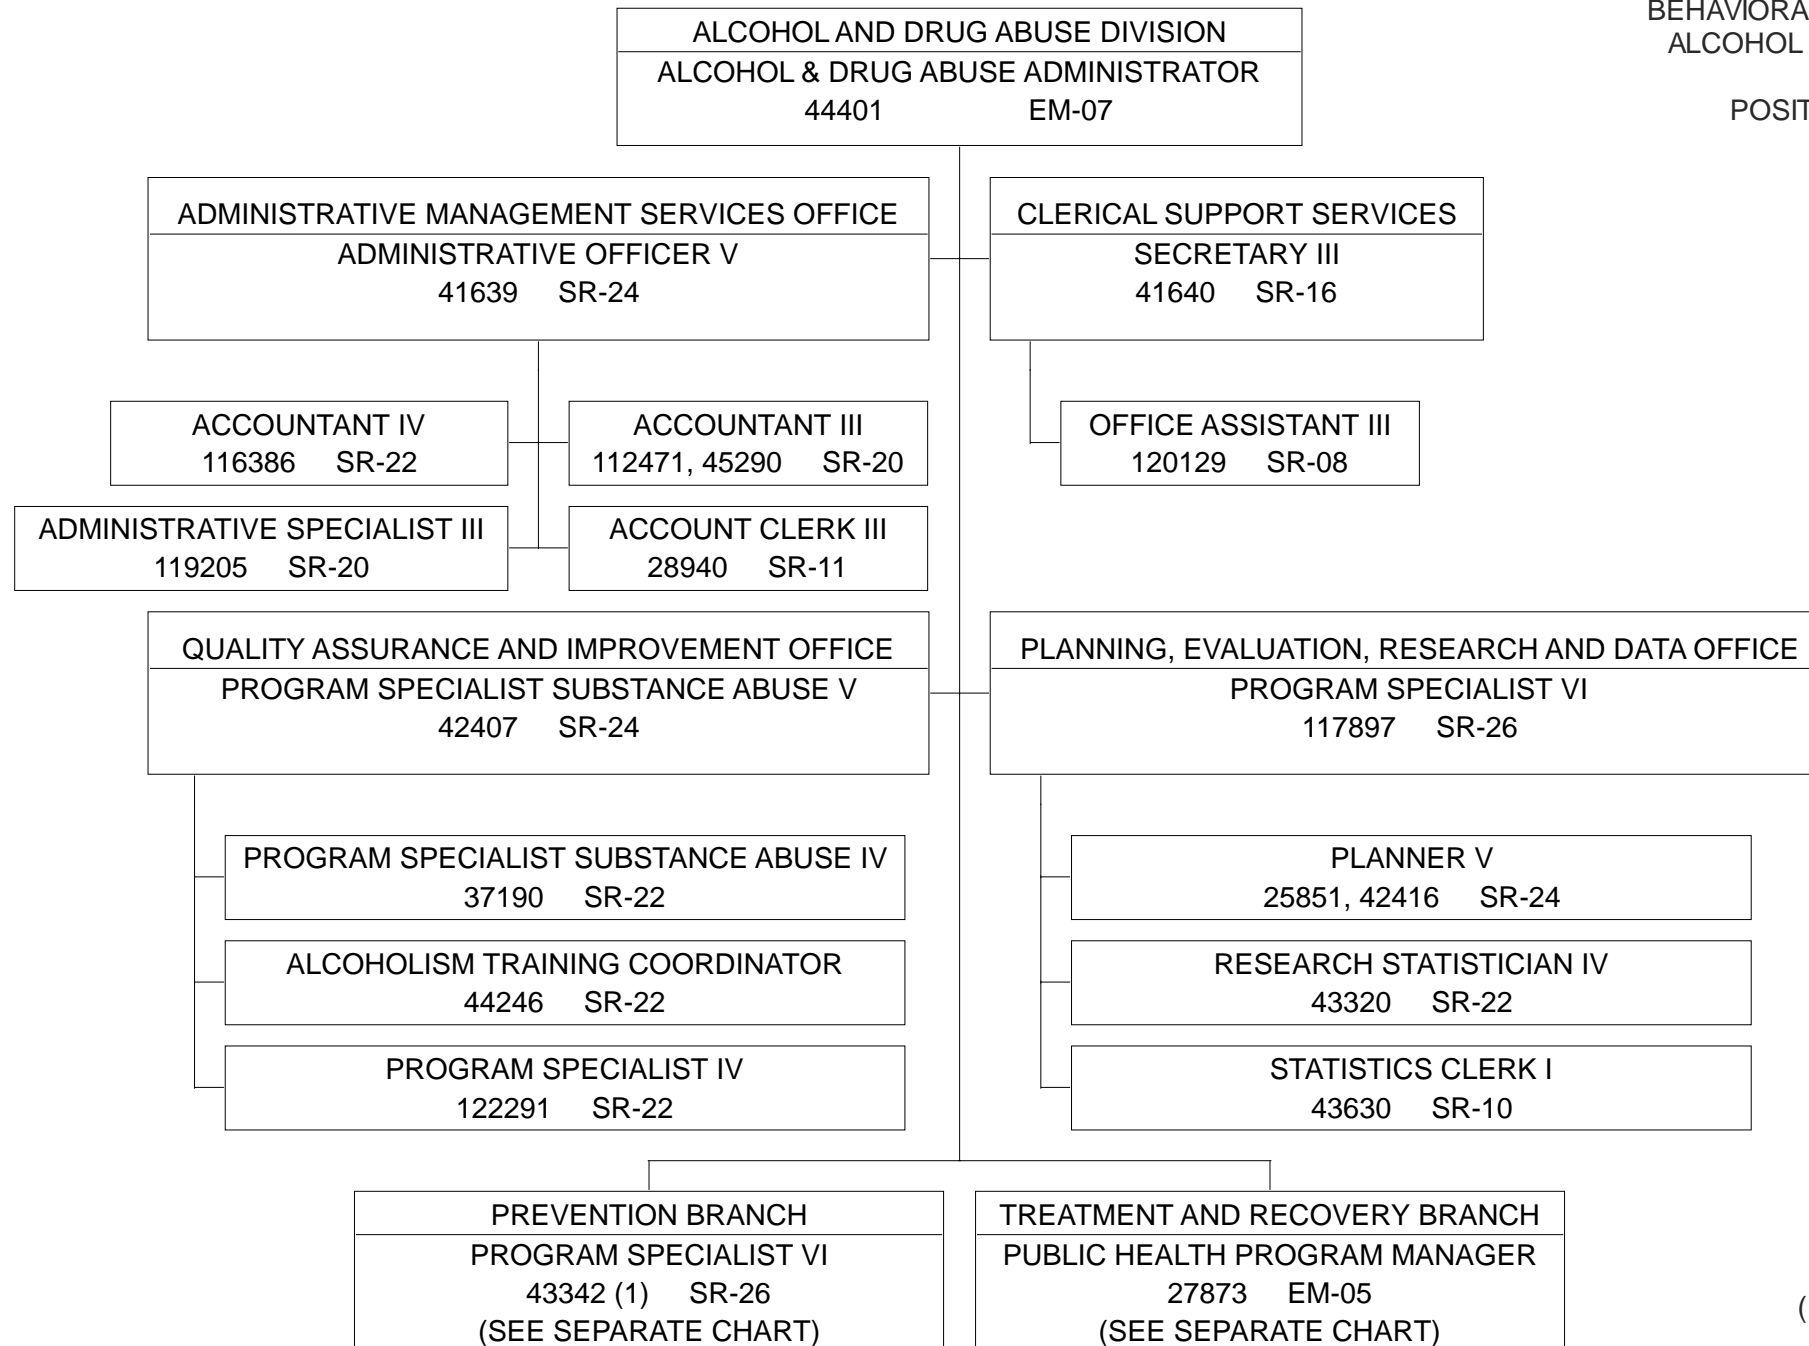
BEHAVIORA
ALCOHOL

POSIT

ALCOHOL AND DRUG ABUSE DIVISION
ALCOHOL & DRUG ABUSE ADMINISTRATOR
44401 EM-07

ADMINISTRATIVE MANAGEMENT SERVICES OFFICE
ADMINISTRATIVE OFFICER V
41639 SR-24

CLERICAL SUPPORT SERVICES
SECRETARY III
41640 SR-16

ACCOUNTANT IV
116386 SR-22

ACCOUNTANT III
112471, 45290 SR-20

OFFICE ASSISTANT III
120129 SR-08

ADMINISTRATIVE SPECIALIST III
119205 SR-20

ACCOUNT CLERK III
28940 SR-11

QUALITY ASSURANCE AND IMPROVEMENT OFFICE
PROGRAM SPECIALIST SUBSTANCE ABUSE V
42407 SR-24

PLANNING, EVALUATION, RESEARCH AND DATA OFFICE
PROGRAM SPECIALIST VI
117897 SR-26

PROGRAM SPECIALIST SUBSTANCE ABUSE IV
37190 SR-22

ALCOHOLISM TRAINING COORDINATOR
44246 SR-22

PROGRAM SPECIALIST IV
122291 SR-22

PLANNER V
25851, 42416 SR-24

RESEARCH STATISTICIAN IV
43320 SR-22

STATISTICS CLERK I
43630 SR-10

PREVENTION BRANCH
PROGRAM SPECIALIST VI
43342 (1) SR-26
(SEE SEPARATE CHART)

TREATMENT AND RECOVERY BRANCH
PUBLIC HEALTH PROGRAM MANAGER
27873 EM-05
(SEE SEPARATE CHART)

(